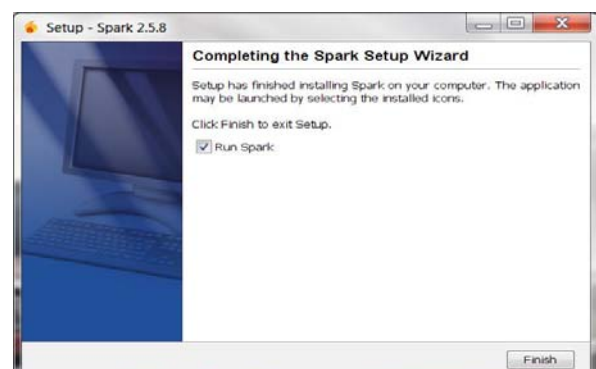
Setup - Spark 2.5.8

Completing the Spark Setup Wizard

Setup has finished installing Spark on your computer. The application may be launched by selecting the installed icons.

Click Finish to exit Setup.

Run Spark

Finish